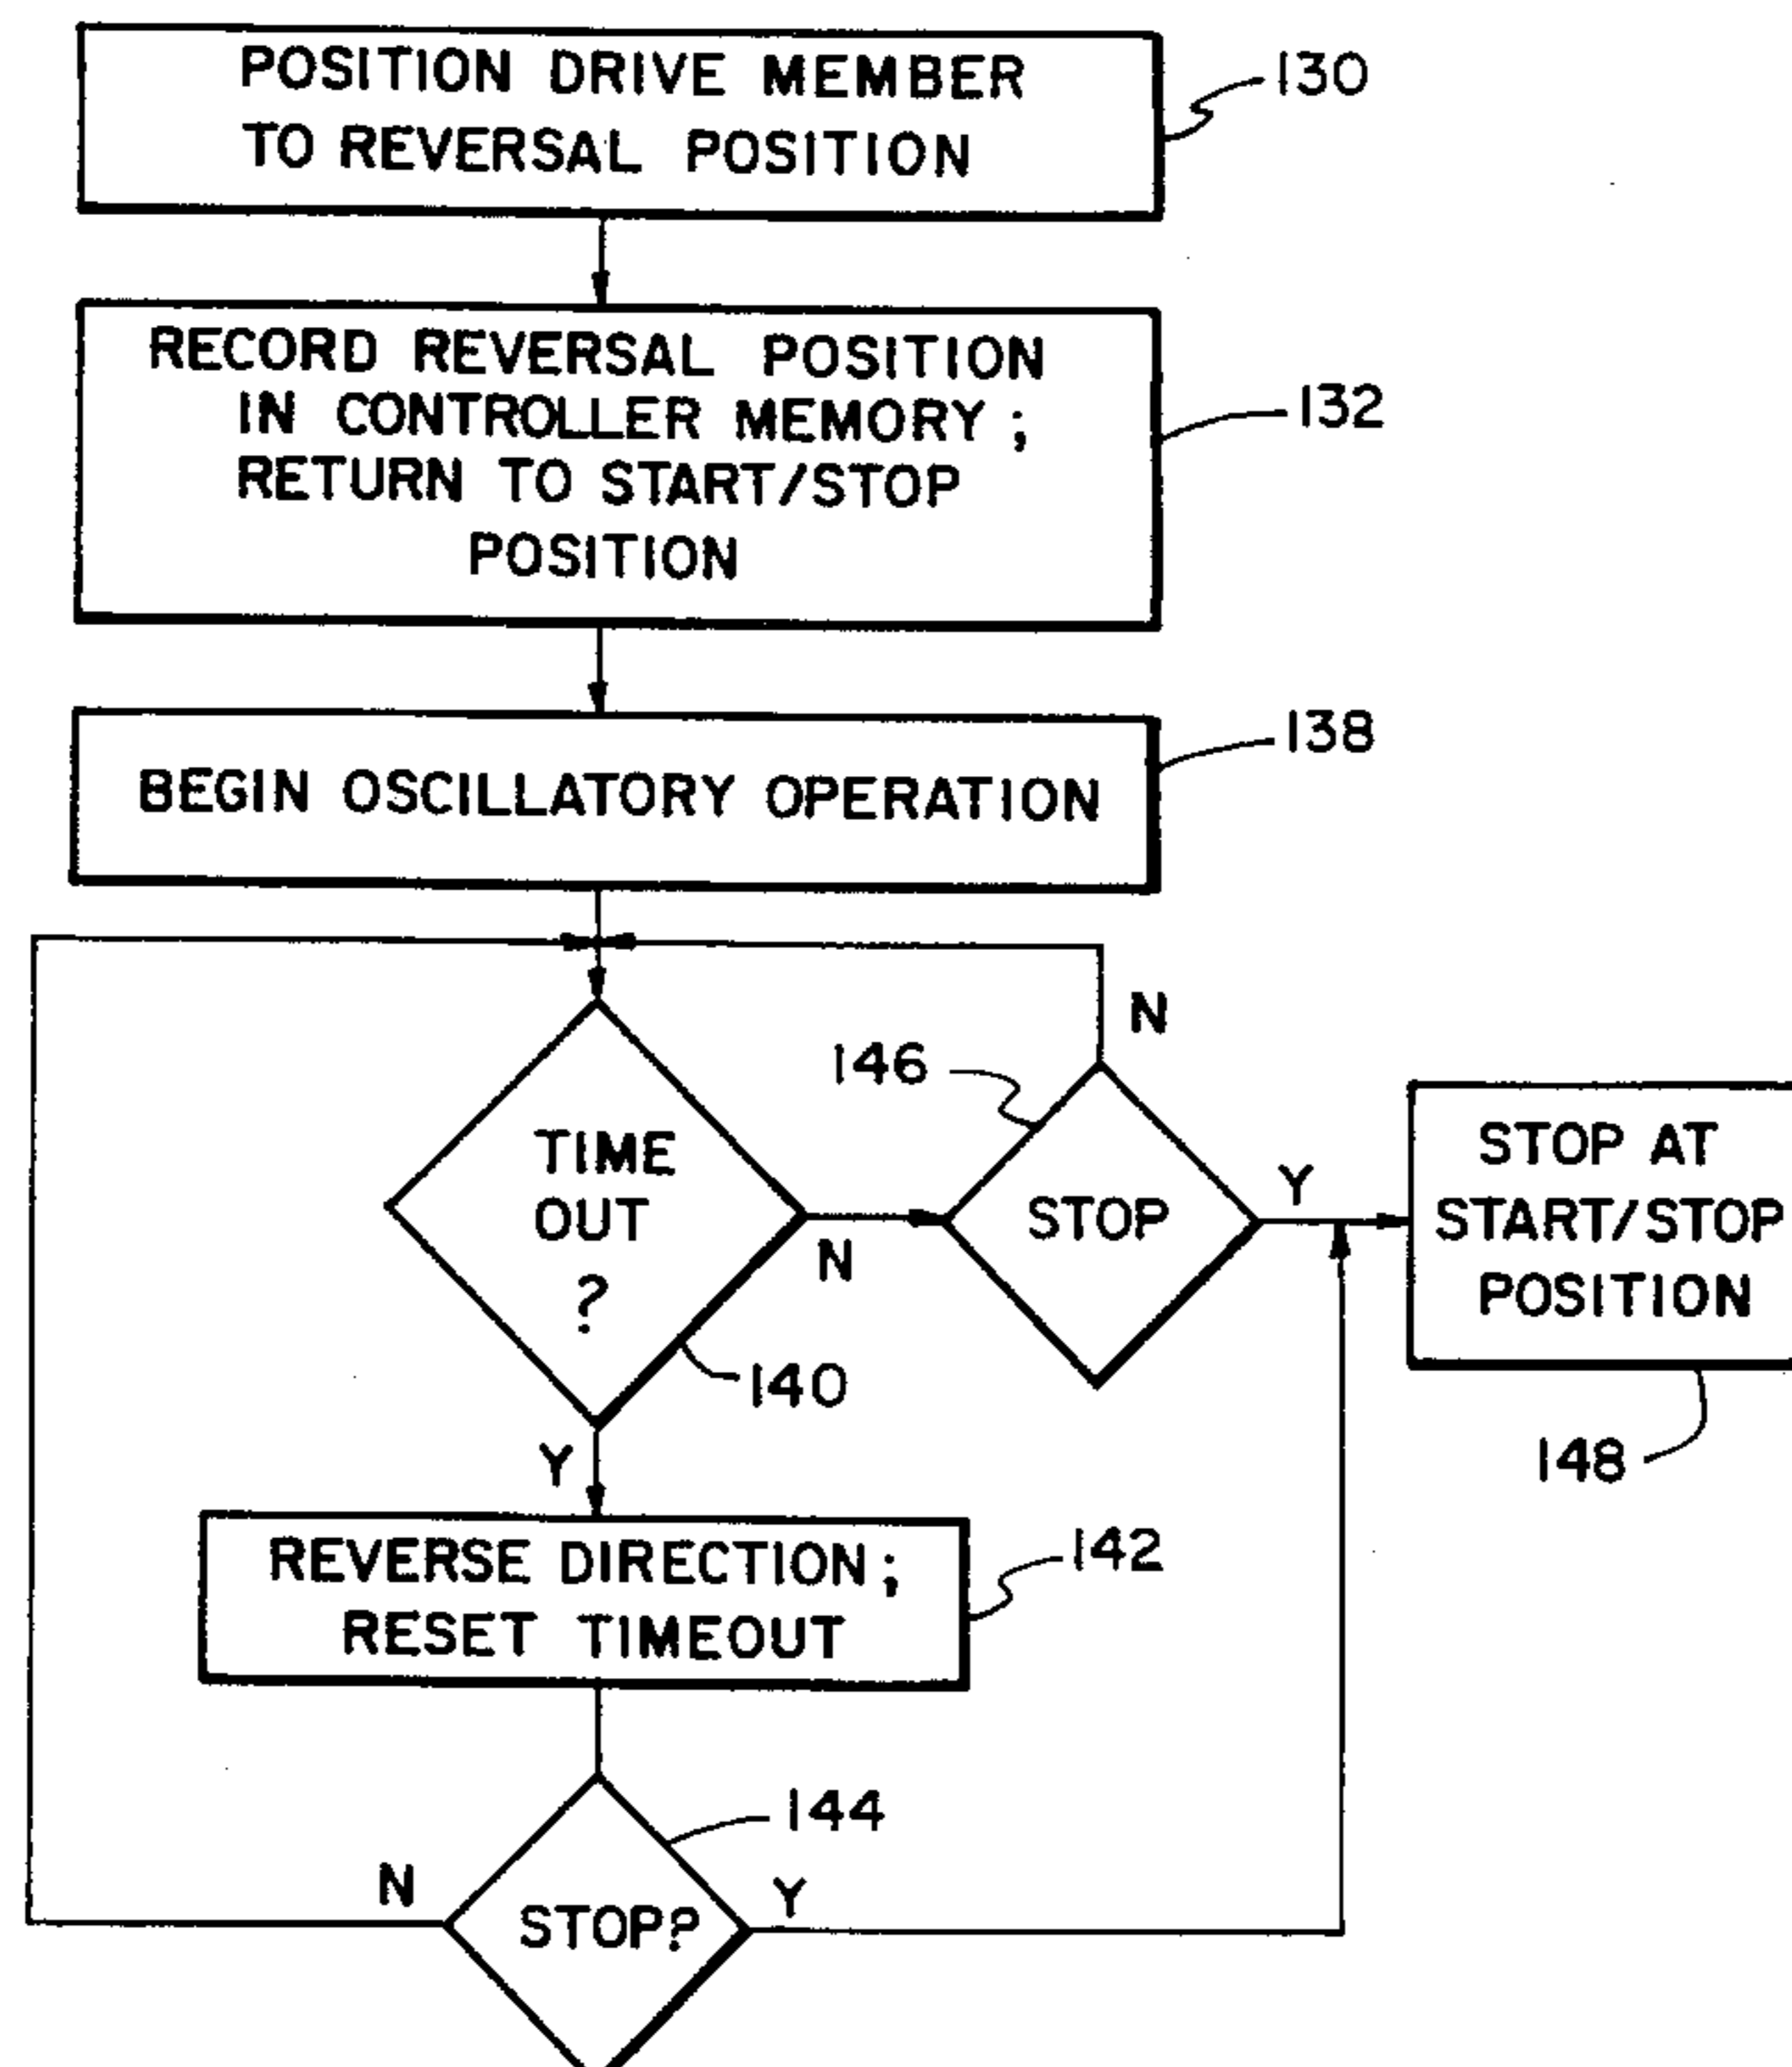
POSITION DRIVE MEMBER TO REVERSAL POSITION

130

RECORD REVERSAL POSITION IN CONTROLLER MEMORY ; RETURN TO START/STOP POSITION

132

BEGIN OSCILLATORY OPERATION

138

N

146

TIME OUT ?

N

STOP

Y

STOP AT START/STOP POSITION

140

148

Y

REVERSE DIRECTION; RESET TIMEOUT

142

144

N

STOP?

Y